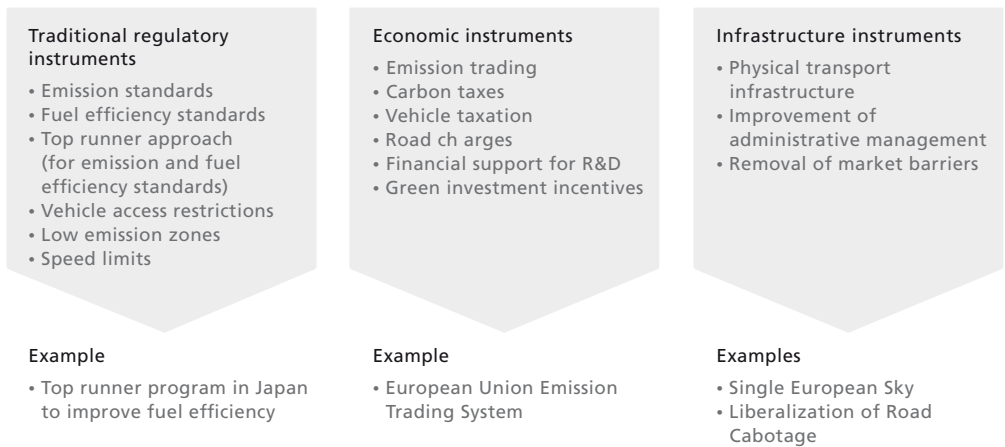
Traditional regulatory instruments
• Emission standards
• Fuel efficiency standards
• Top runner approach (for emission and fuel efficiency standards)
• Vehicle access restrictions
• Low emission zones
• Speed limits

Example
• Top runner program in Japan to improve fuel efficiency

Economic instruments
• Emission trading
• Carbon taxes
• Vehicle taxation
• Road ch arges
• Financial support for R&D
• Green investment incentives

Example
• European Union Emission Trading System

Infrastructure instruments
• Physical transport infrastructure
• Improvement of administrative management
• Removal of market barriers

Examples
• Single European Sky
• Liberalization of Road Cabotage